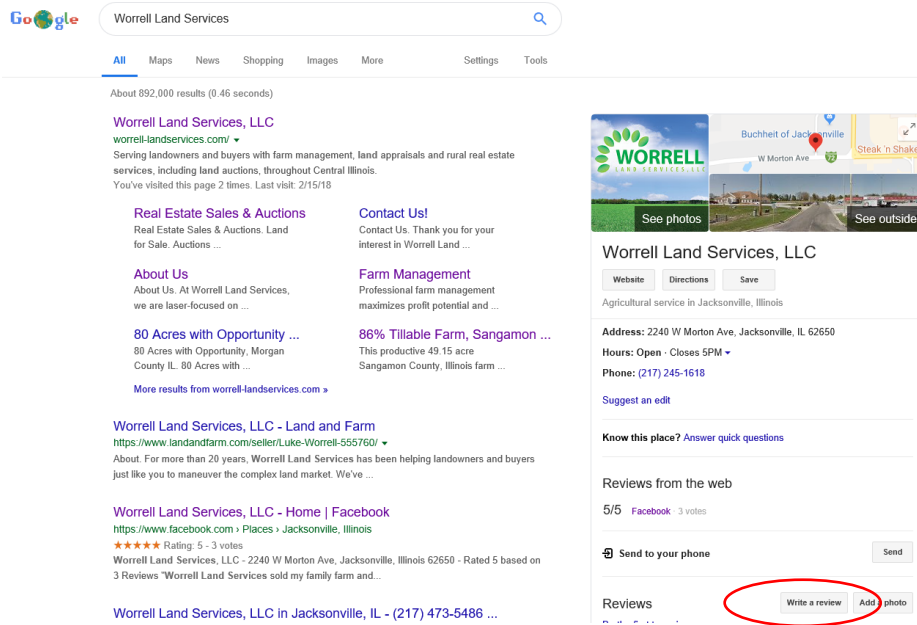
Google

Worrell Land Services

All Maps News Shopping Images More Settings Tools

About 892,000 results (0.46 seconds)

Worrell Land Services, LLC
worrell-landservices.com/
Serving landowners and buyers with farm management, land appraisals and rural real estate services, including land auctions, throughout Central Illinois.
You've visited this page 2 times. Last visit: 2/15/18

Real Estate Sales & Auctions
Real Estate Sales & Auctions. Land for Sale. Auctions ...

Contact Us!
Contact Us. Thank you for your interest in Worrell Land ...

About Us
About Us. At Worrell Land Services, we are laser-focused on ...

Farm Management
Professional farm management maximizes profit potential and ...

80 Acres with Opportunity ...
80 Acres with Opportunity, Morgan County IL. 80 Acres with ...

86% Tillable Farm, Sangamon ...
This productive 49.15 acre Sangamon County, Illinois farm ...

More results from worrell-landservices.com »

Worrell Land Services, LLC - Land and Farm
https://www.landandfarm.com/seller/Luke-Worrell-555760/
About. For more than 20 years, Worrell Land Services has been helping landowners and buyers just like you to maneuver the complex land market. We've ...

Worrell Land Services, LLC - Home | Facebook
https://www.facebook.com › Places › Jacksonville, Illinois
★★★★★ Rating: 5 - 3 votes
Worrell Land Services, LLC - 2240 W Morton Ave, Jacksonville, Illinois 62650 - Rated 5 based on 3 Reviews "Worrell Land Services sold my family farm and...

Worrell Land Services, LLC in Jacksonville, IL - (217) 473-5486 ...

WORRELL LAND SERVICES, LLC
See photos
Buchheit of Jacksonville
Steak 'n Shake
W Morton Ave
See outside

Worrell Land Services, LLC
Website Directions Save
Agricultural service in Jacksonville, Illinois

Address: 2240 W Morton Ave, Jacksonville, IL 62650
Hours: Open · Closes 5PM
Phone: (217) 245-1618

Suggest an edit

Know this place? Answer quick questions

Reviews from the web
5/5 Facebook · 3 votes

Send to your phone
Send

Reviews
Write a review Add a photo